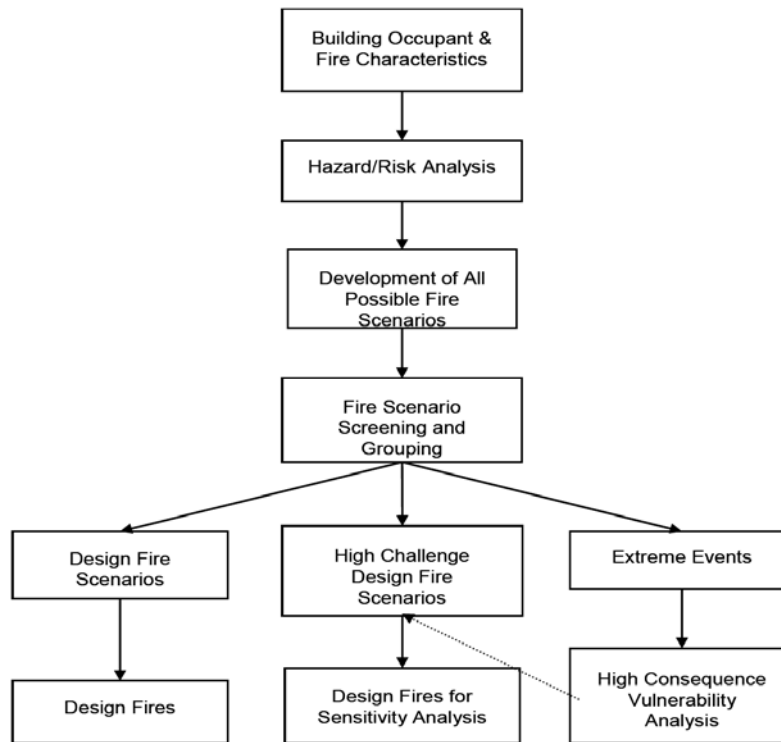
Building Occupant & Fire Characteristics

Hazard/Risk Analysis

Development of All Possible Fire Scenarios

Fire Scenario Screening and Grouping

Design Fire Scenarios

High Challenge Design Fire Scenarios

Extreme Events

Design Fires

Design Fires for Sensitivity Analysis

High Consequence Vulnerability Analysis